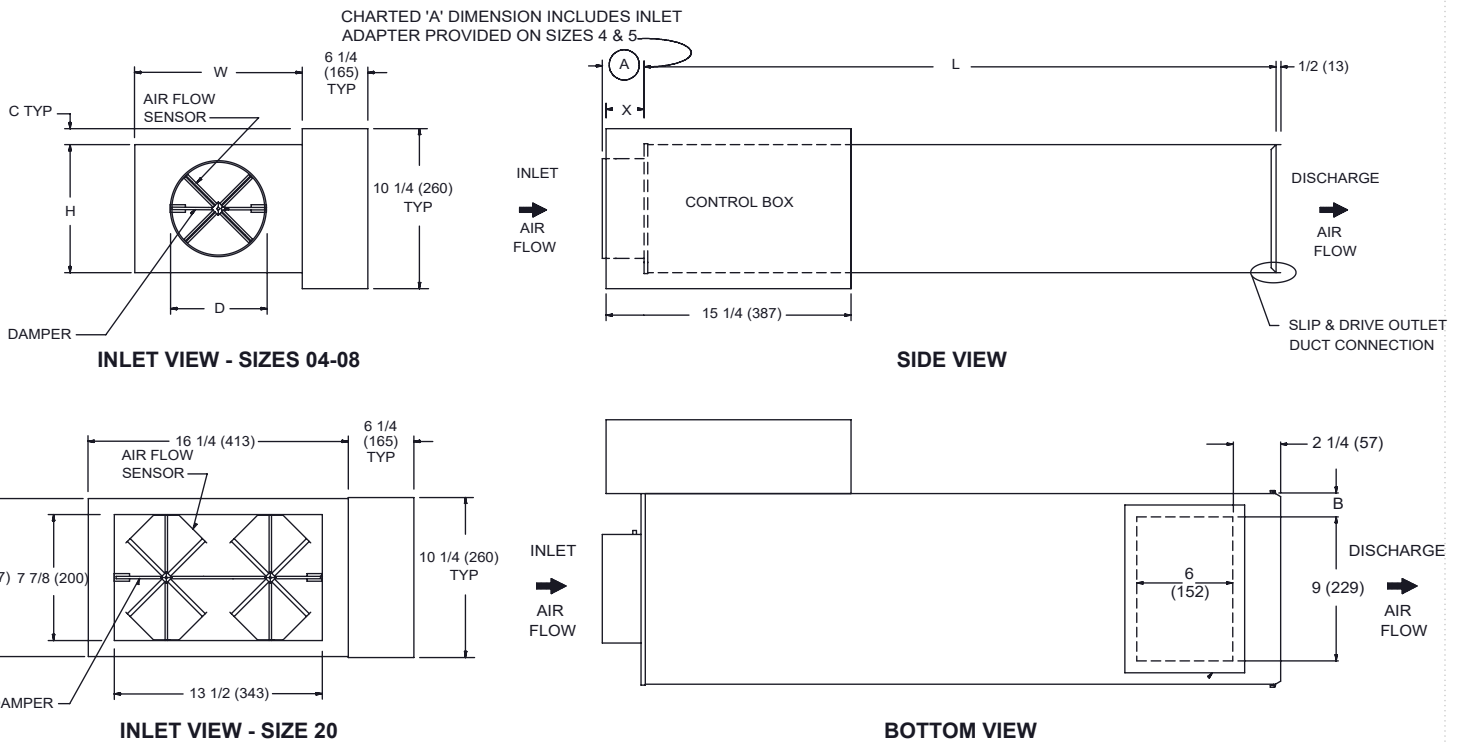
CHARTED 'A' DIMENSION INCLUDES INLET ADAPTER PROVIDED ON SIZES 4 & 5

W

6 1/4 (165) TYP

C TYP

AIR FLOW SENSOR

H

10 1/4 (260) TYP

D

DAMPER

INLET VIEW - SIZES 04-08

A

L

1/2 (13)

X

INLET

AIR FLOW

CONTROL BOX

DISCHARGE

AIR FLOW

15 1/4 (387)

SLIP & DRIVE OUTLET DUCT CONNECTION

SIDE VIEW

16 1/4 (413)

6 1/4 (165) TYP

AIR FLOW SENSOR

7) 7 7/8 (200)

10 1/4 (260) TYP

AMPER

13 1/2 (343)

INLET VIEW - SIZE 20

2 1/4 (57)

B

INLET

AIR FLOW

6 (152)

9 (229)

DISCHARGE

AIR FLOW

BOTTOM VIEW